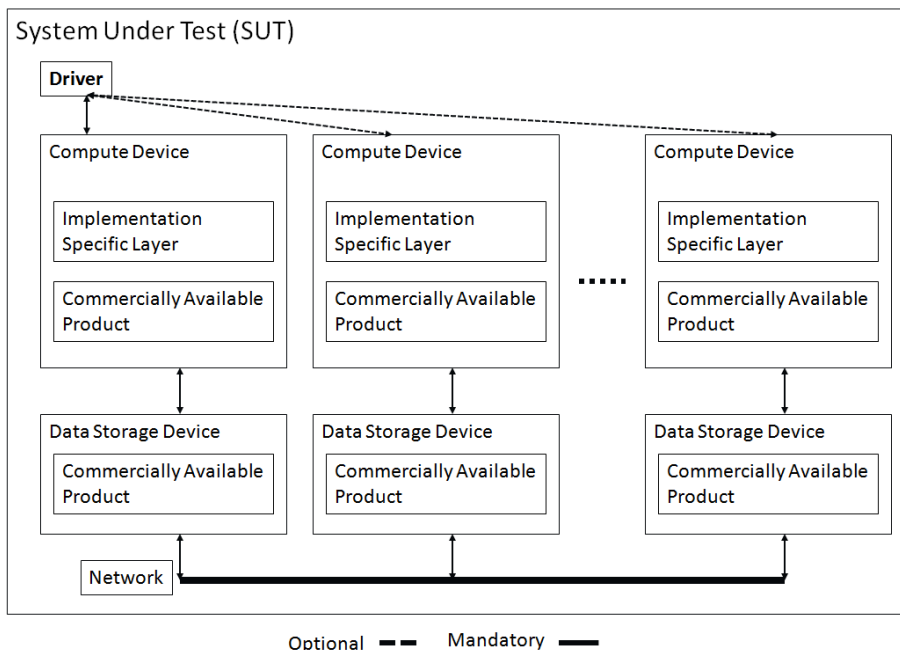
System Under Test (SUT)

Driver

Compute Device

Implementation Specific Layer

Commercially Available Product

Compute Device

Implementation Specific Layer

Commercially Available Product

Compute Device

Implementation Specific Layer

Commercially Available Product

Data Storage Device

Commercially Available Product

Data Storage Device

Commercially Available Product

Data Storage Device

Commercially Available Product

Network

Optional Mandatory